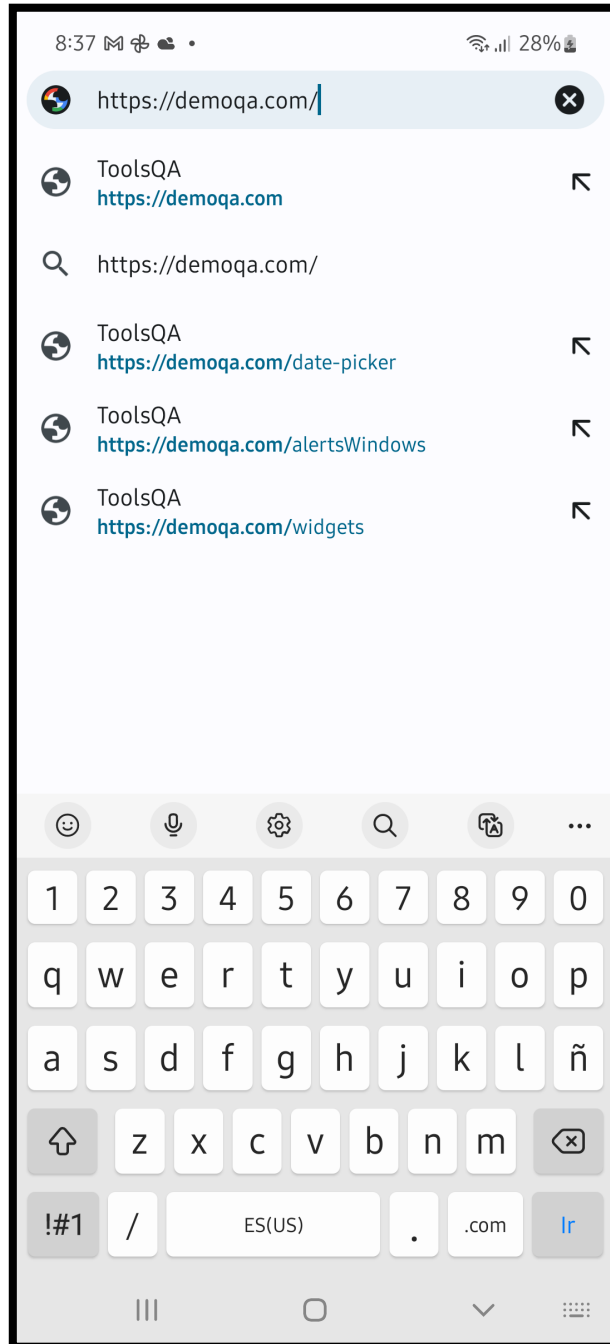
8:37 28%

https://demoqa.com/

ToolsQA
https://demoqa.com

https://demoqa.com/

ToolsQA
https://demoqa.com/date-picker

ToolsQA
https://demoqa.com/alertsWindows

ToolsQA
https://demoqa.com/widgets

1 2 3 4 5 6 7 8 9 0
q w e r t y u i o p
a s d f g h j k l ñ
z x c v b n m
!#1 / ES(US) . .com Ir